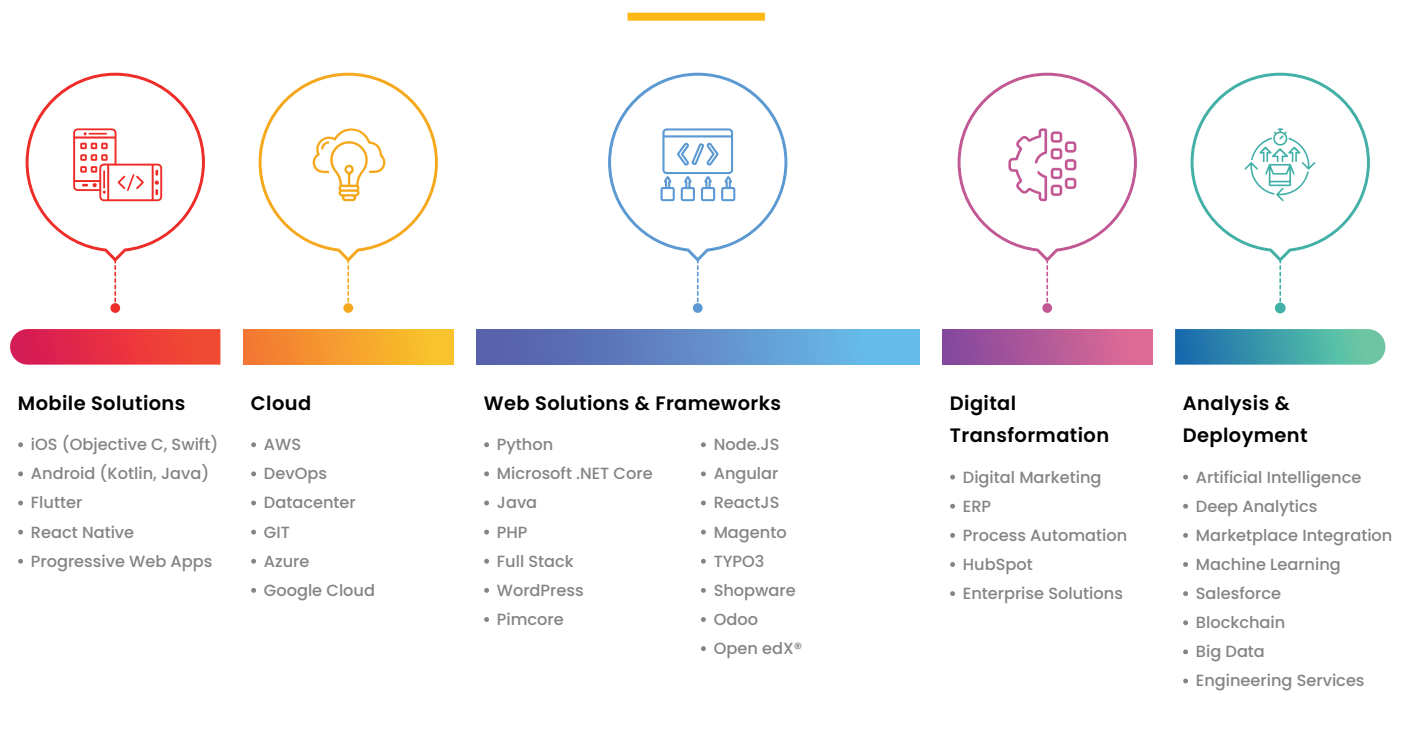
Mobile Solutions

- iOS (Objective C, Swift)
- Android (Kotlin, Java)
- Flutter
- React Native
- Progressive Web Apps

Cloud

- AWS
- DevOps
- Datacenter
- GIT
- Azure
- Google Cloud

Web Solutions & Frameworks

- Python
- Microsoft .NET Core
- Java
- PHP
- Full Stack
- WordPress
- Pimcore

- Node.JS
- Angular
- ReactJS
- Magento
- TYPO3
- Shopware
- Odoo
- Open edX®

Digital Transformation

- Digital Marketing
- ERP
- Process Automation
- HubSpot
- Enterprise Solutions

Analysis & Deployment

- Artificial Intelligence
- Deep Analytics
- Marketplace Integration
- Machine Learning
- Salesforce
- Blockchain
- Big Data
- Engineering Services